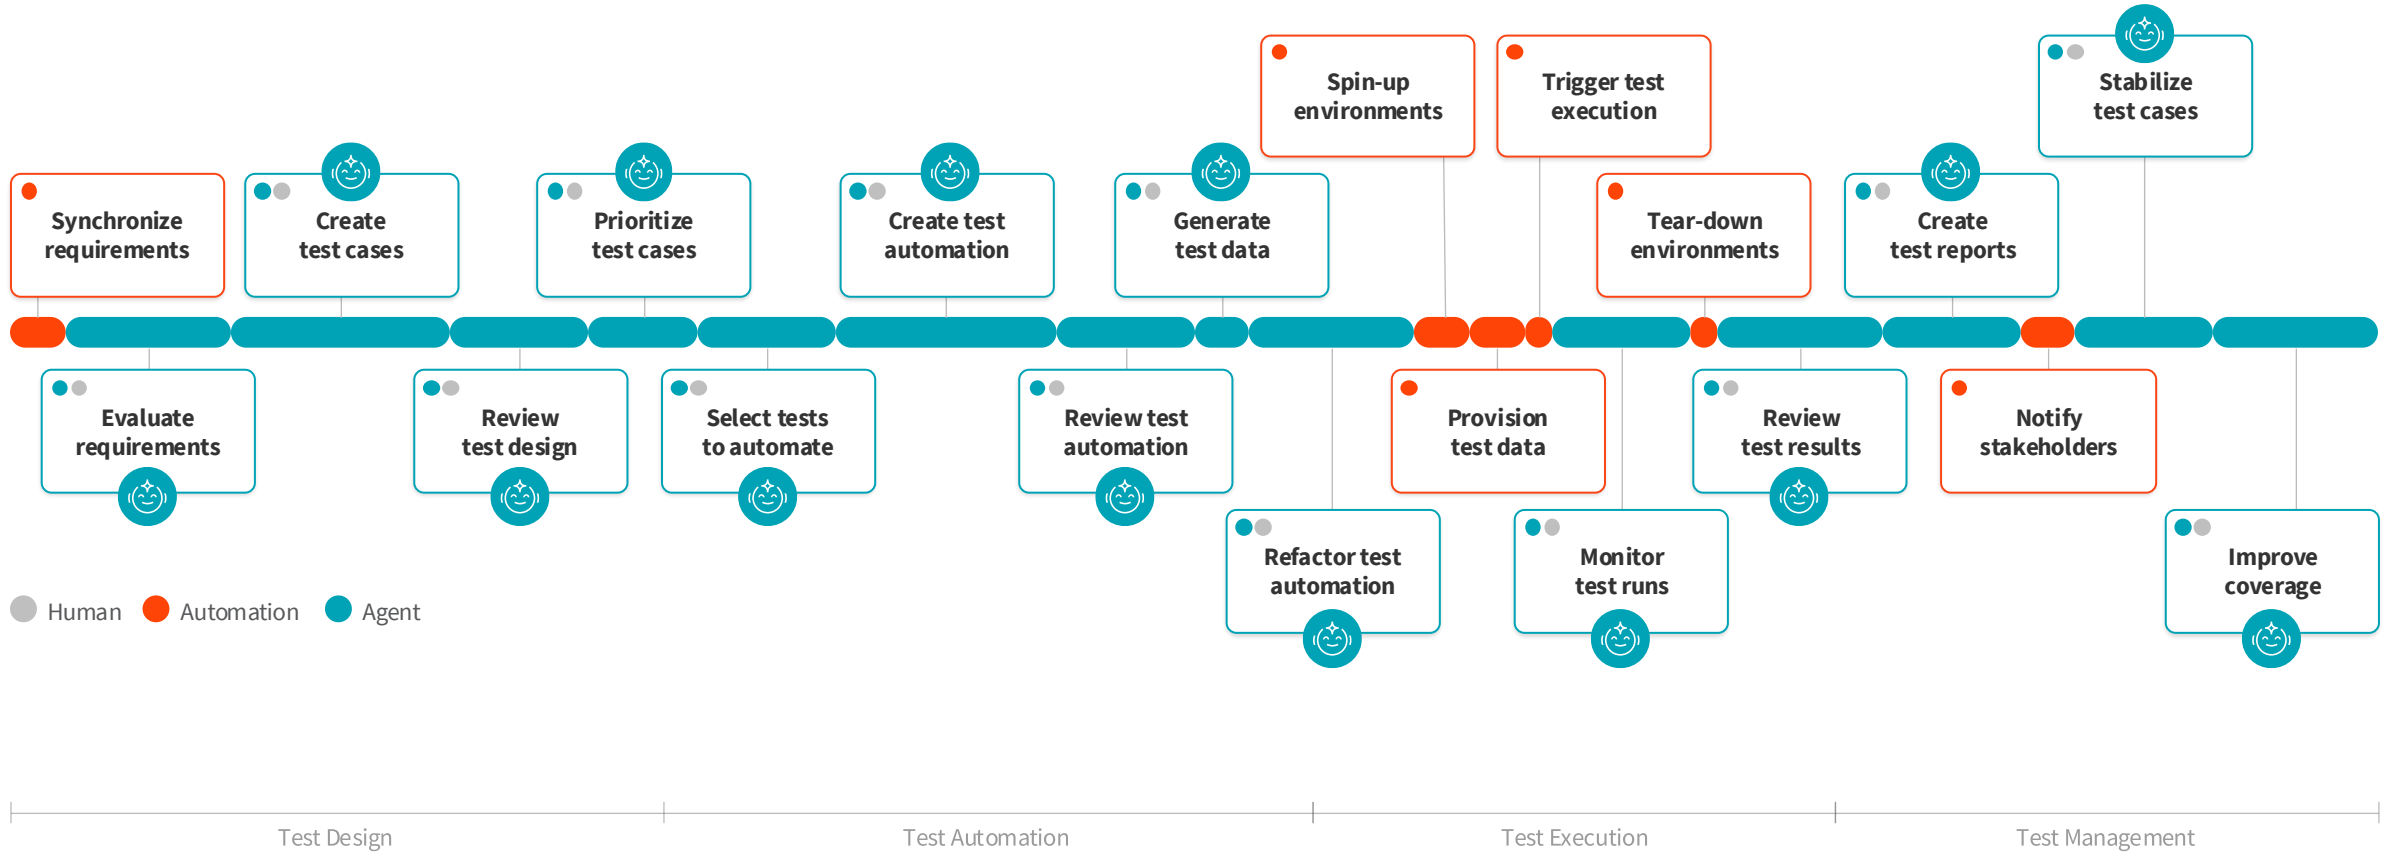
Spin-up environments

Trigger test execution

Stabilize test cases

Synchronize requirements

Create test cases

Prioritize test cases

Create test automation

Generate test data

Tear-down environments

Create test reports

Evaluate requirements

Review test design

Select tests to automate

Review test automation

Provision test data

Review test results

Notify stakeholders

Refactor test automation

Monitor test runs

Improve coverage

Human Automation Agent

Test Design

Test Automation

Test Execution

Test Management